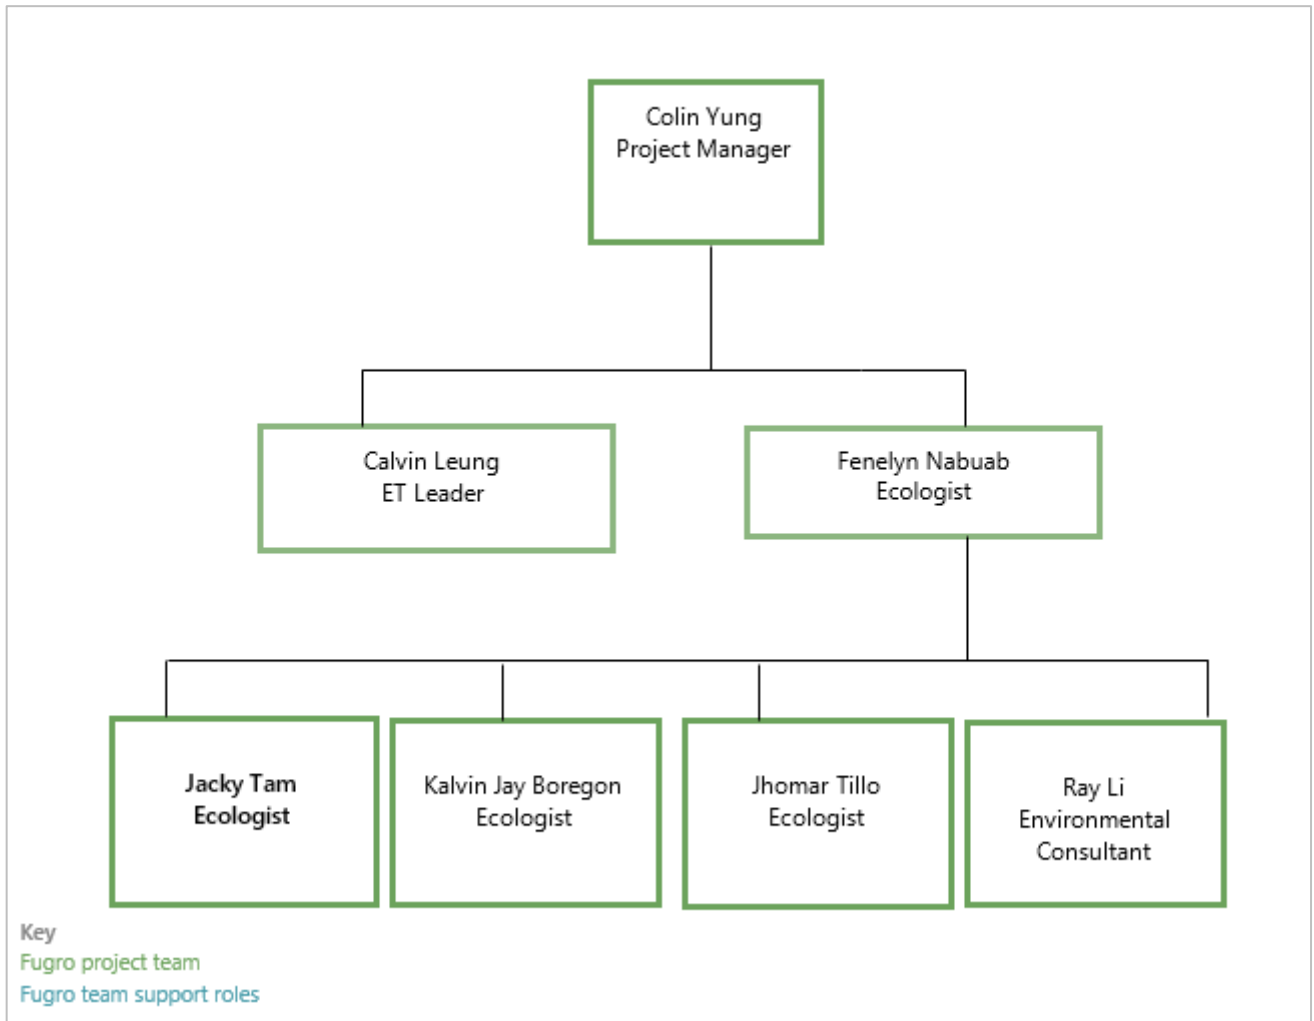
Colin Yung
Project Manager

Calvin Leung
ET Leader

Fenelyn Nabuab
Ecologist

Jacky Tam
Ecologist

Kalvin Jay Boregon
Ecologist

Jhomar Tillo
Ecologist

Ray Li
Environmental Consultant

Key
Fugro project team
Fugro team support roles